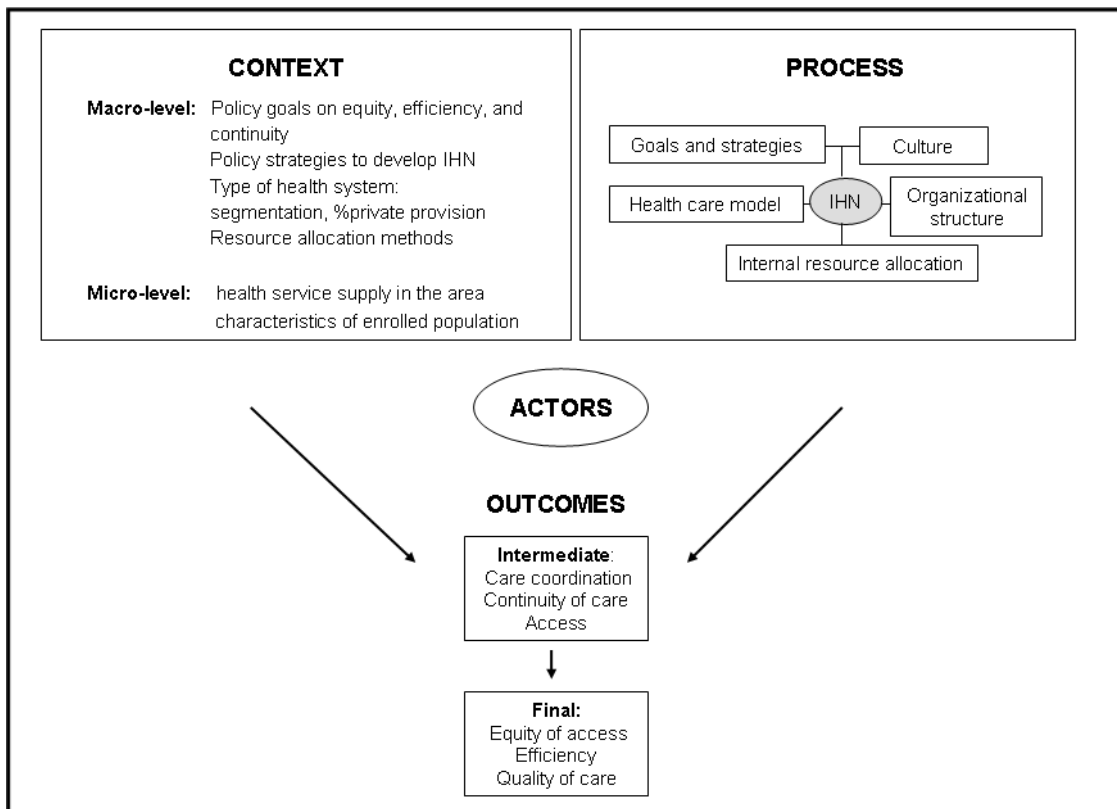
CONTEXT

Macro-level: Policy goals on equity, efficiency, and continuity
Policy strategies to develop IHN
Type of health system: segmentation, %private provision
Resource allocation methods

Micro-level: health service supply in the area
characteristics of enrolled population

PROCESS

Goals and strategies
Culture
Health care model
IHN
Organizational structure
Internal resource allocation

ACTORS

OUTCOMES

Intermediate:
Care coordination
Continuity of care
Access

Final:
Equity of access
Efficiency
Quality of care